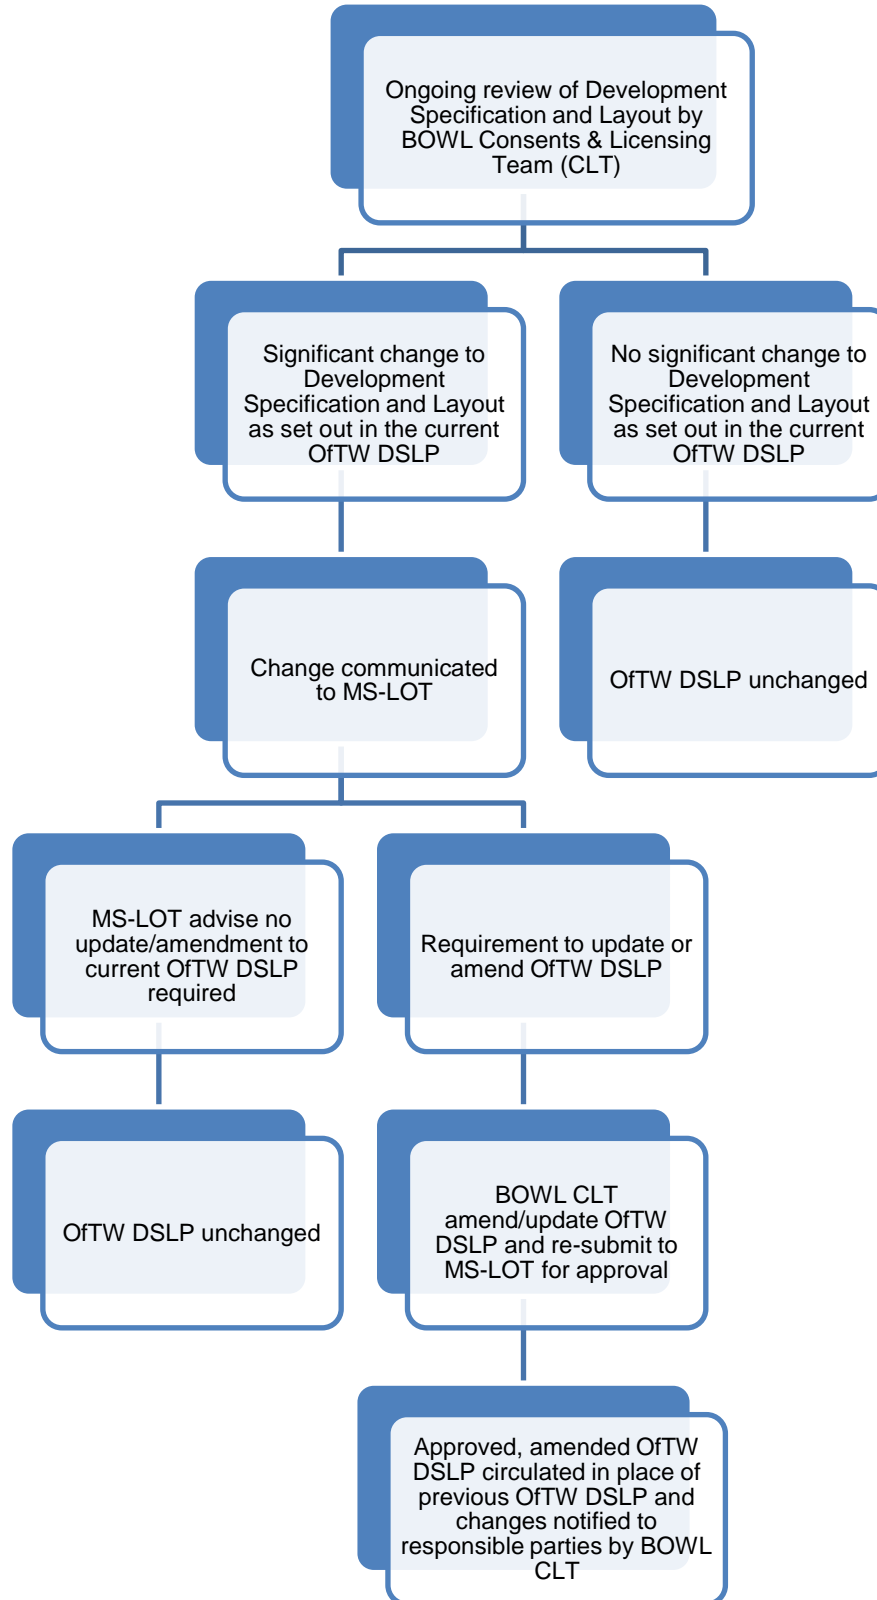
Ongoing review of Development Specification and Layout by BOWL Consents & Licensing Team (CLT)

Significant change to Development Specification and Layout as set out in the current OfTW DSLP

No significant change to Development Specification and Layout as set out in the current OfTW DSLP

Change communicated to MS-LOT

OfTW DSLP unchanged

MS-LOT advise no update/amendment to current OfTW DSLP required

Requirement to update or amend OfTW DSLP

OfTW DSLP unchanged

BOWL CLT amend/update OfTW DSLP and re-submit to MS-LOT for approval

Approved, amended OfTW DSLP circulated in place of previous OfTW DSLP and changes notified to responsible parties by BOWL CLT